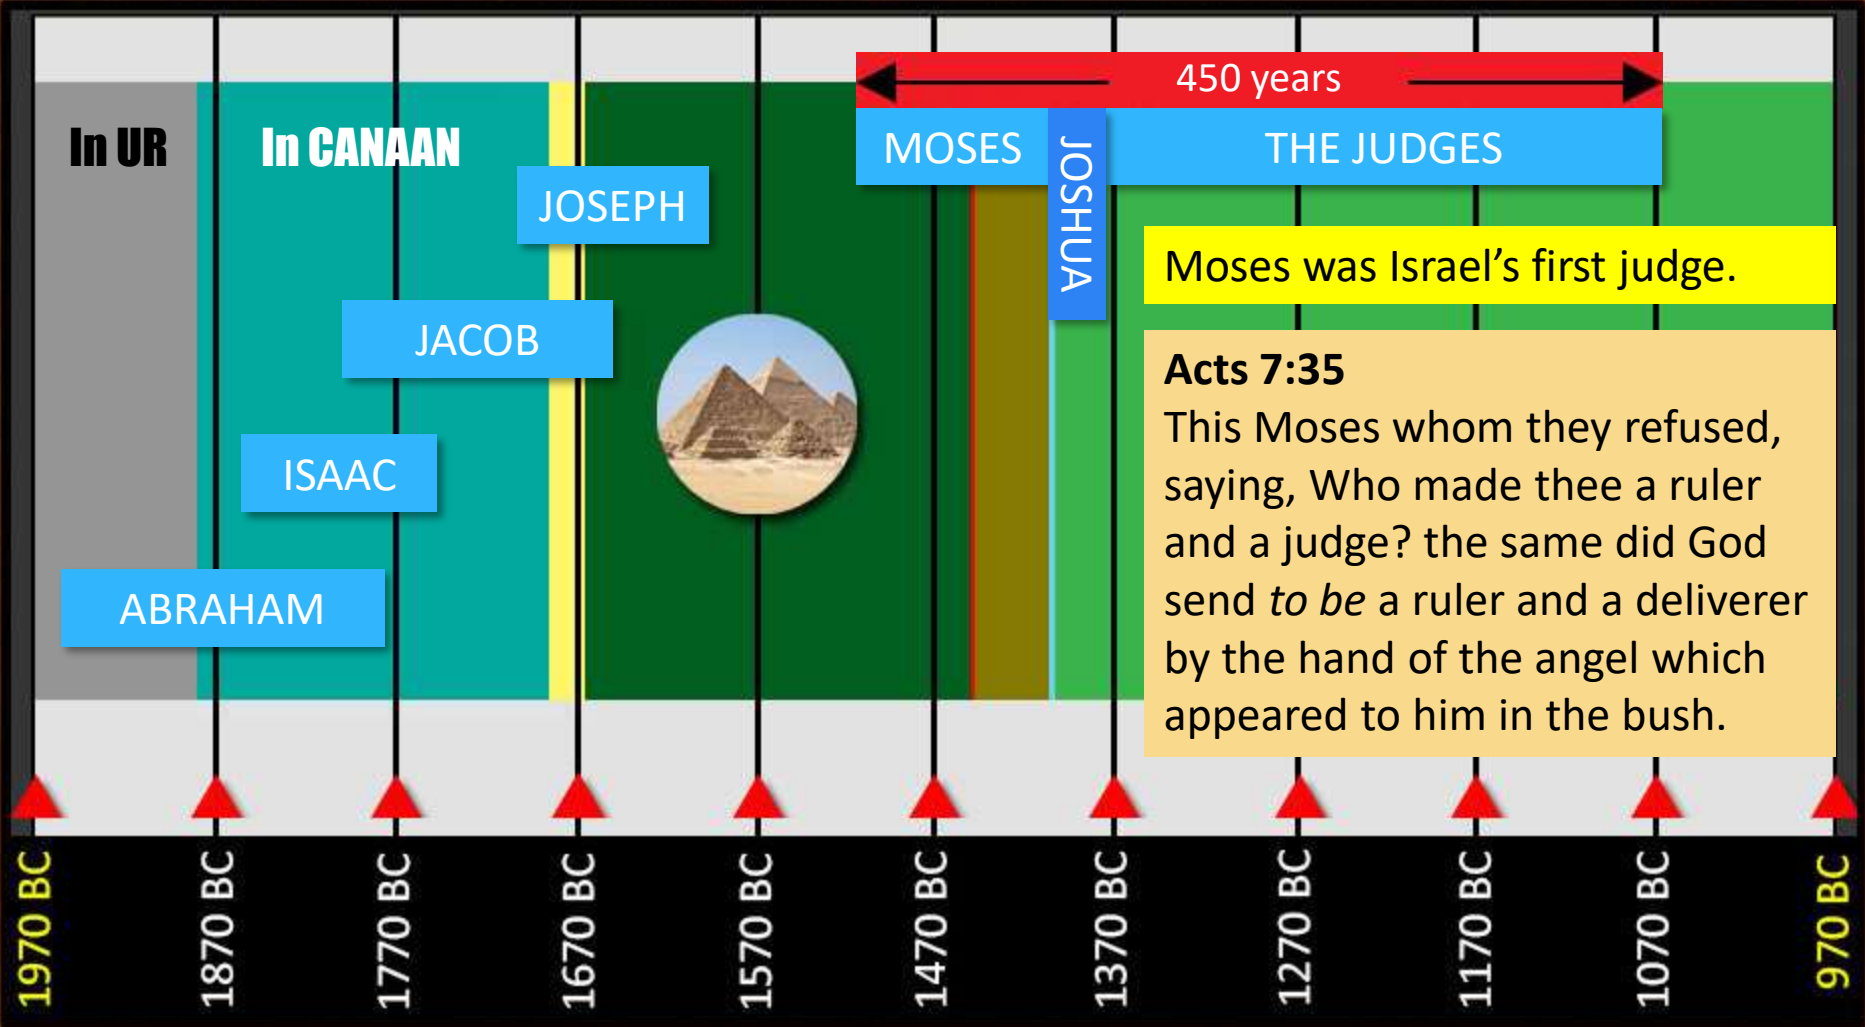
In UR

In CANAAN

JOSEPH

JACOB

ISAAC

ABRAHAM

450 years

MOSES

JOSHUA

THE JUDGES

Moses was Israel’s first judge.

**Acts 7:35**
This Moses whom they refused, saying, Who made thee a ruler and a judge? the same did God send *to be* a ruler and a deliverer by the hand of the angel which appeared to him in the bush.

1970 BC
1870 BC
1770 BC
1670 BC
1570 BC
1470 BC
1370 BC
1270 BC
1170 BC
1070 BC
970 BC